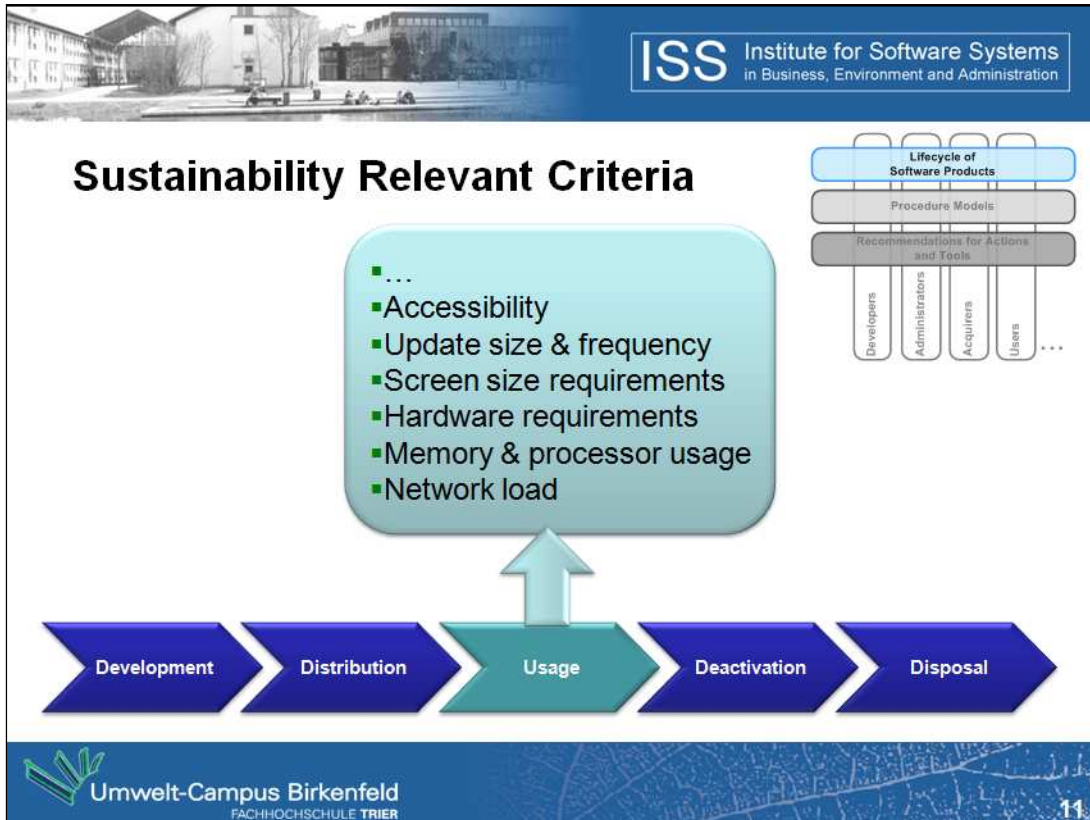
ISS Institute for Software Systems in Business, Environment and Administration

Sustainability Relevant Criteria

Lifecycle of Software Products
Procedure Models
Recommendations for Actions and Tools
Developers
Administrators
Acquirers
Users
…

▪…
▪Accessibility
▪Update size & frequency
▪Screen size requirements
▪Hardware requirements
▪Memory & processor usage
▪Network load

Development
Distribution
Usage
Deactivation
Disposal

Umwelt-Campus Birkenfeld
FACHHOCHSCHULE TRIER

11